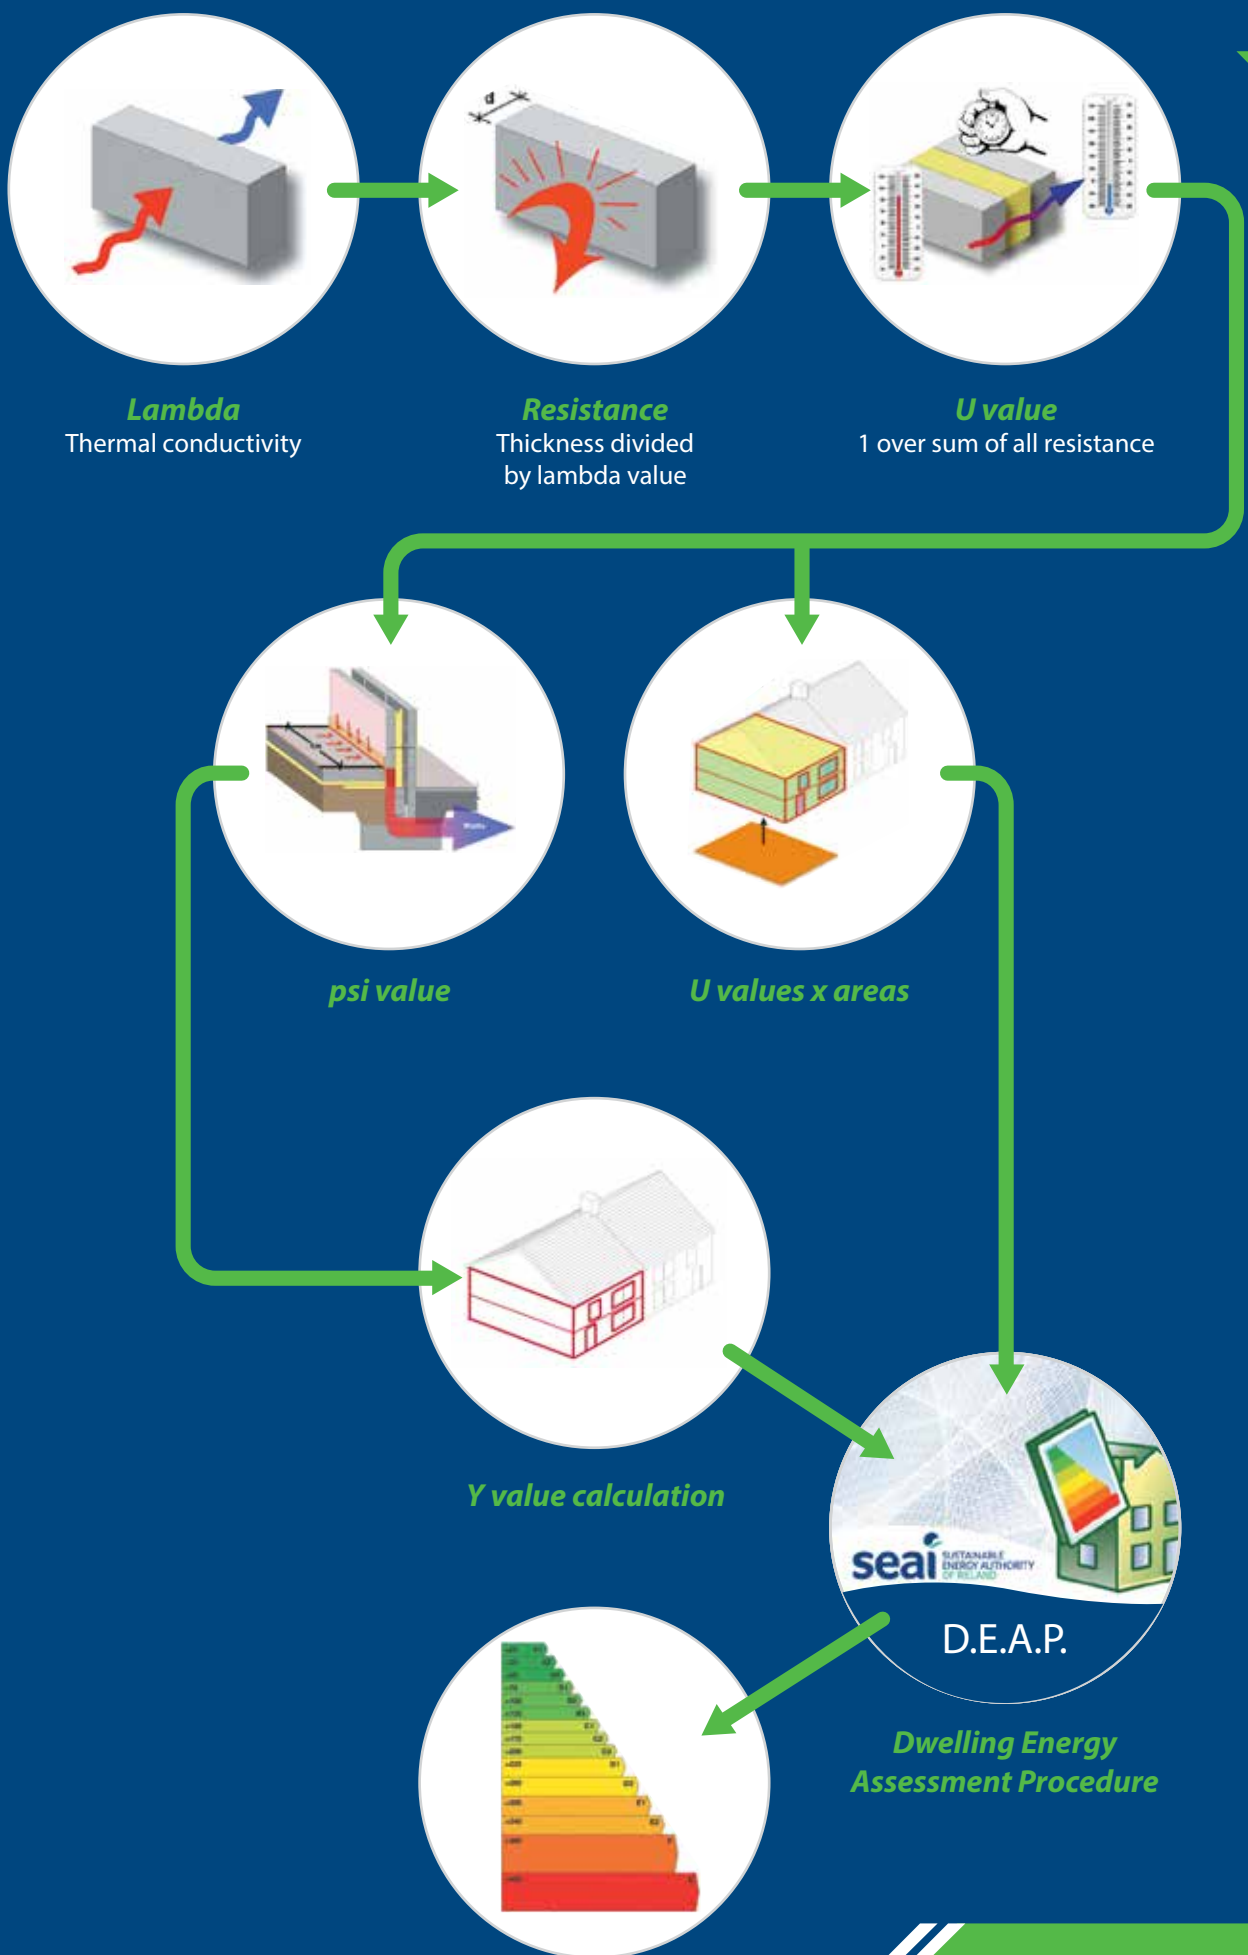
Lambda
Thermal conductivity

Resistance
Thickness divided by lambda value

U value
1 over sum of all resistance

psi value

U values x areas

Y value calculation

seai SUSTAINABLE ENERGY AUTHORITY OF IRELAND

D.E.A.P.

Dwelling Energy Assessment Procedure